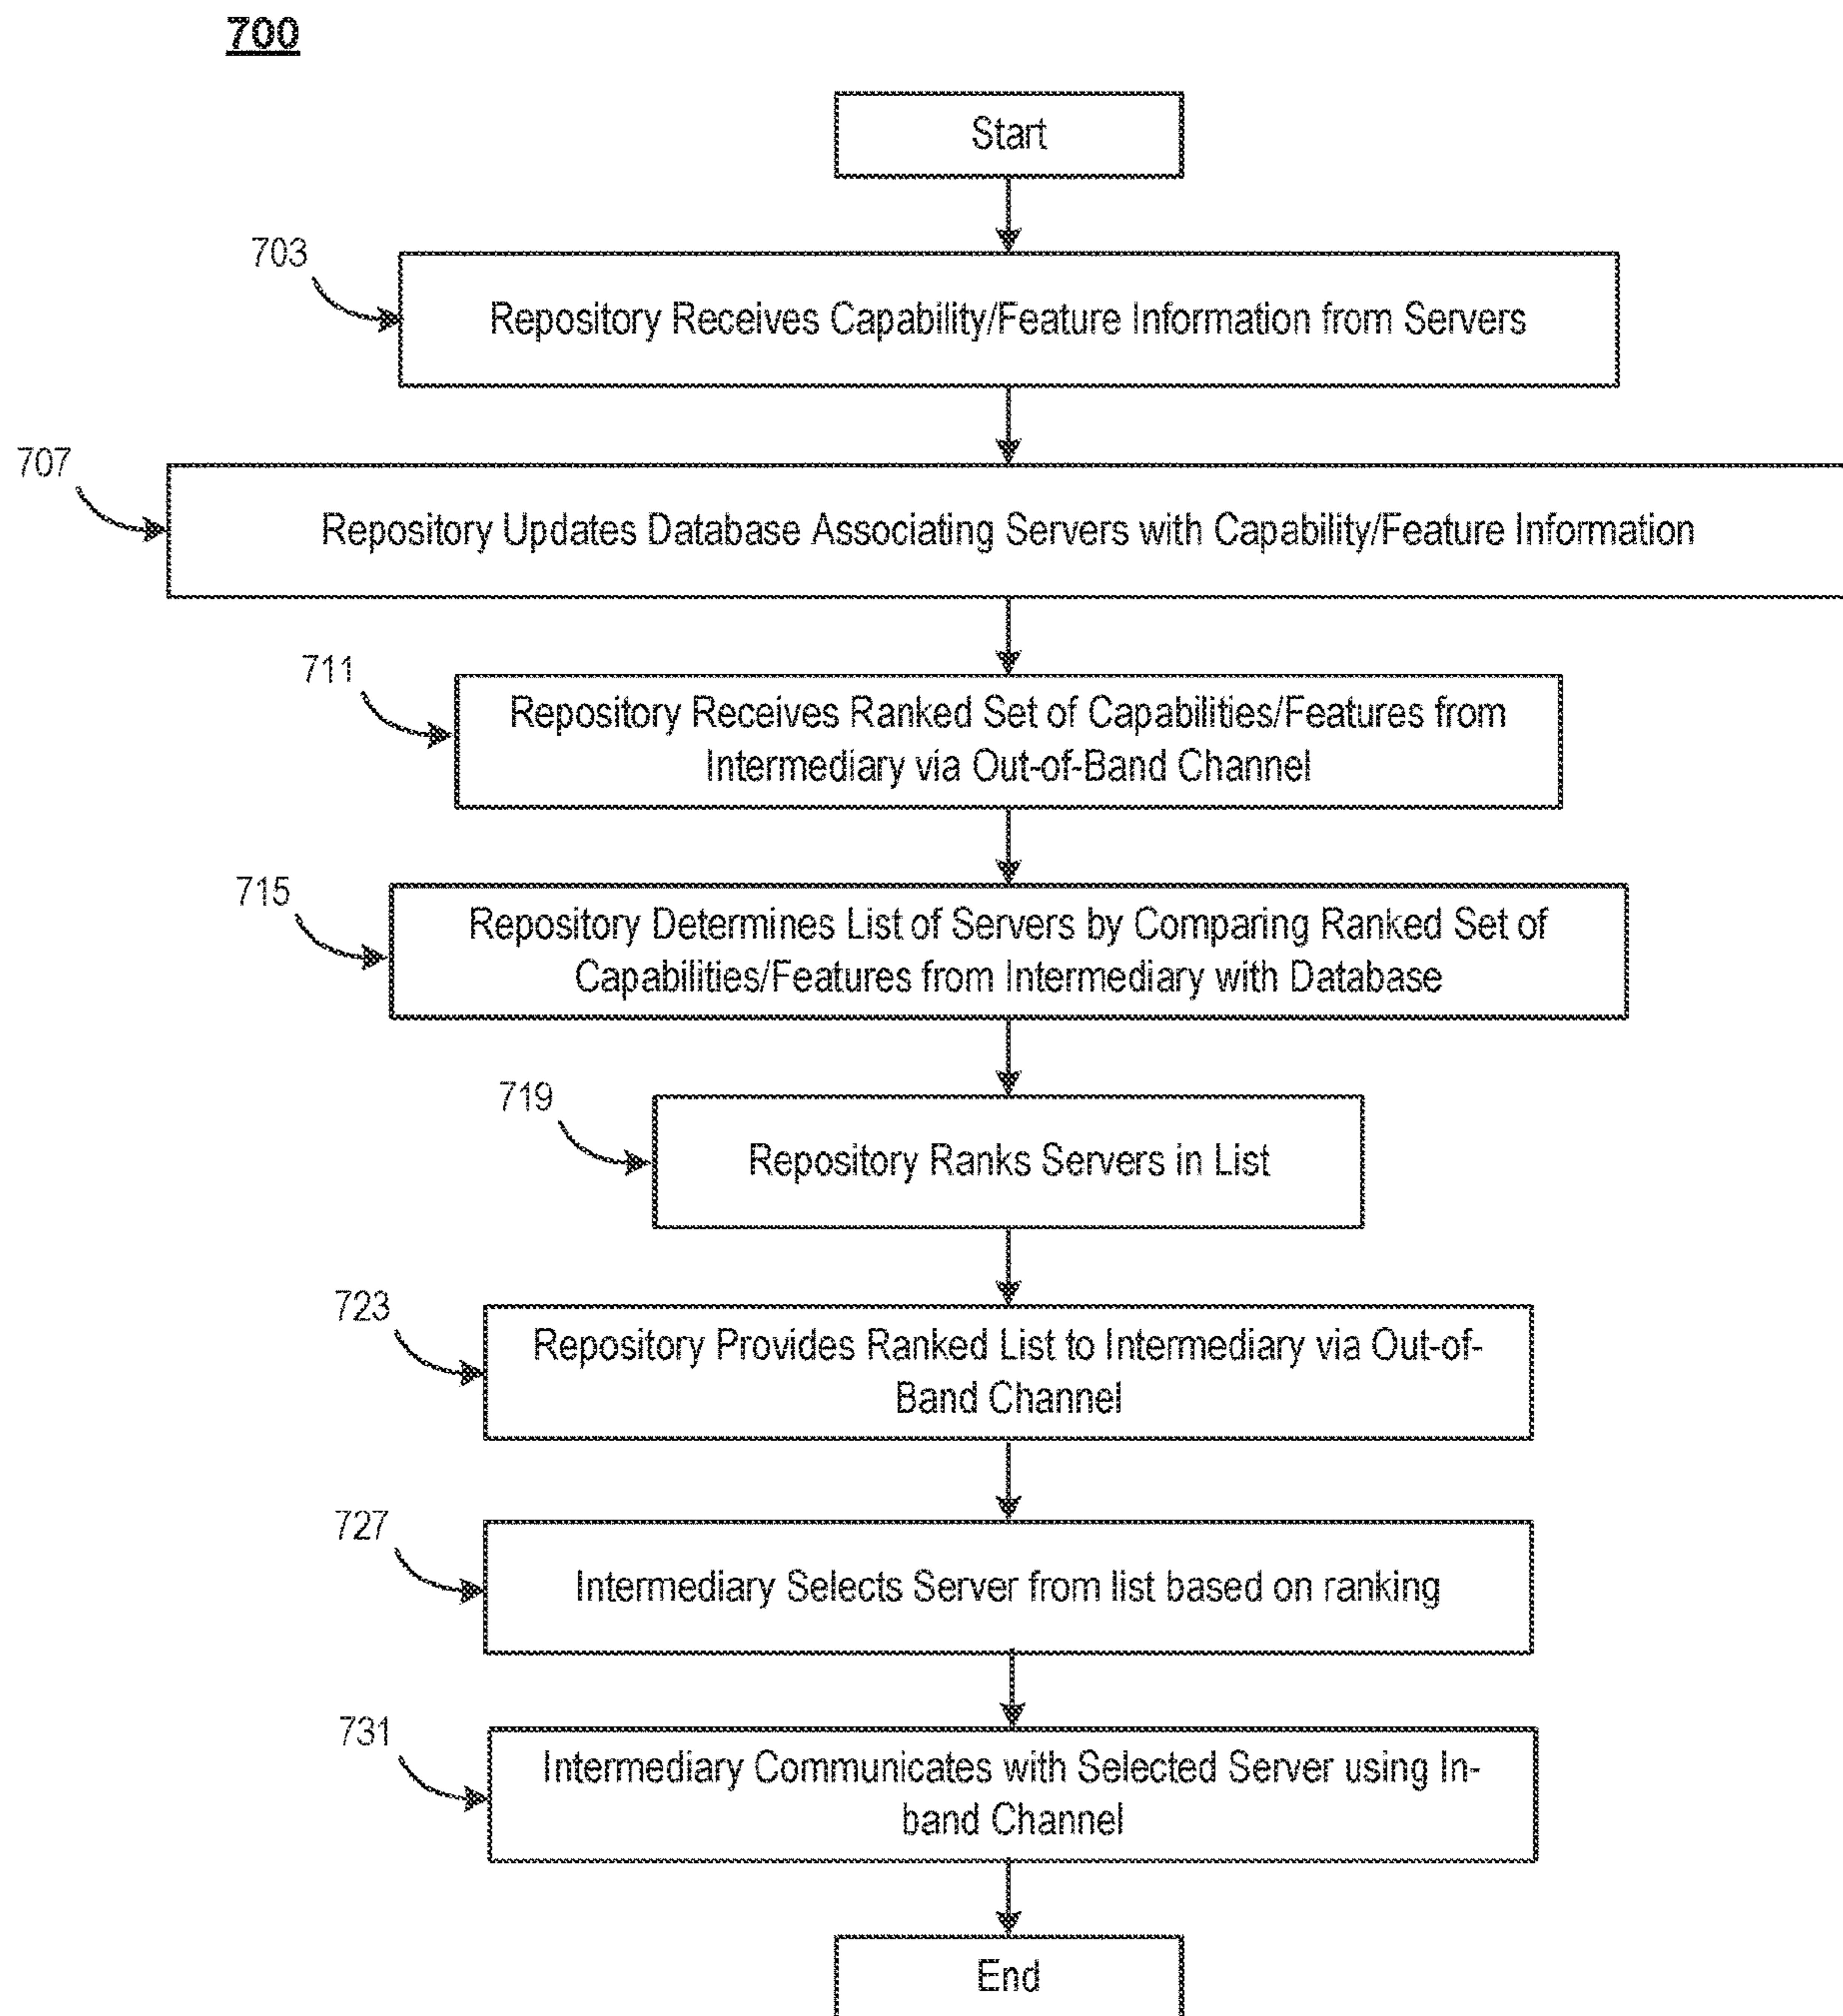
700

Start

703

Repository Receives Capability/Feature Information from Servers

707

Repository Updates Database Associating Servers with Capability/Feature Information

711

Repository Receives Ranked Set of Capabilities/Features from Intermediary via Out-of-Band Channel

715

Repository Determines List of Servers by Comparing Ranked Set of Capabilities/Features from Intermediary with Database

719

Repository Ranks Servers in List

723

Repository Provides Ranked List to Intermediary via Out-of-Band Channel

727

Intermediary Selects Server from list based on ranking

731

Intermediary Communicates with Selected Server using In-band Channel

End